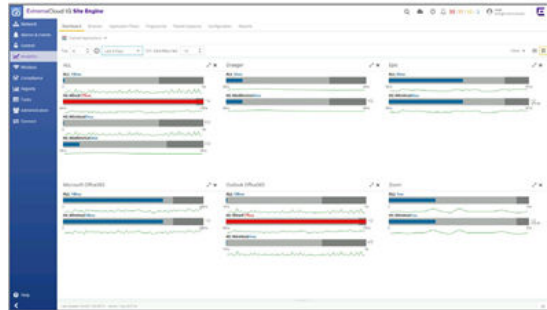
ExtremeCloud IQ Site Engine

Network
Alarms & Events
Control
Analytics
Wireless
Compliance
Reports
Tasks
Administration
Connect

Dashboard

Hulu
Grainger
Epic
Microsoft Office365
Outlook Office365
Zoom

Help